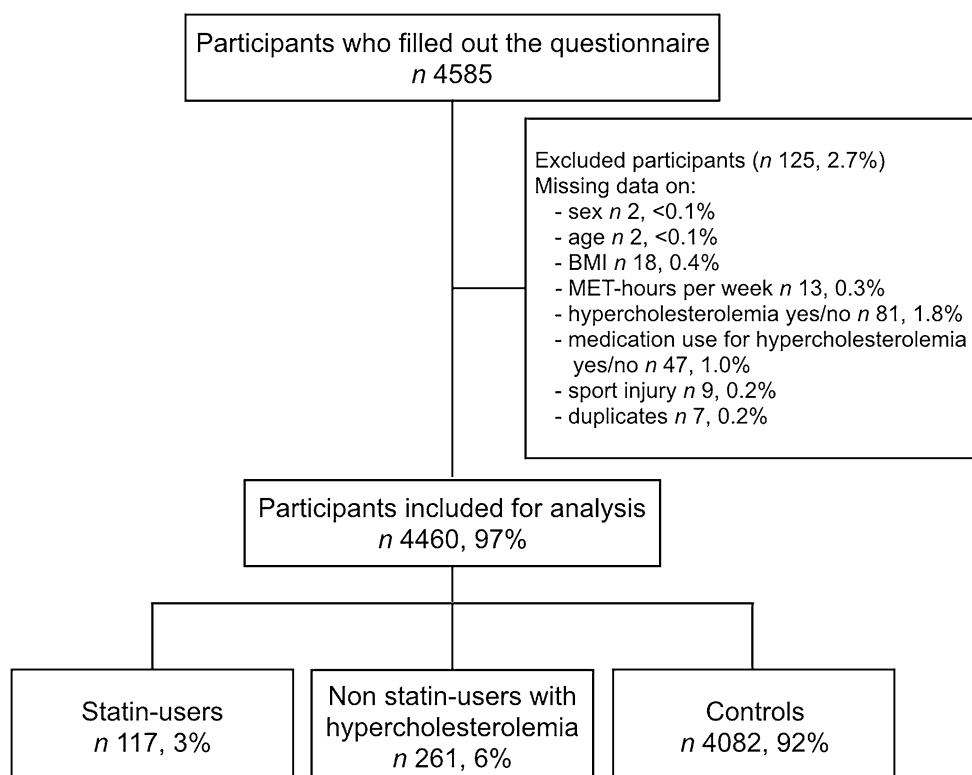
Participants who filled out the questionnaire
*n* 4585

Excluded participants (*n* 125, 2.7%)
Missing data on:
- sex *n* 2, <0.1%
- age *n* 2, <0.1%
- BMI *n* 18, 0.4%
- MET-hours per week *n* 13, 0.3%
- hypercholesterolemia yes/no *n* 81, 1.8%
- medication use for hypercholesterolemia yes/no *n* 47, 1.0%
- sport injury *n* 9, 0.2%
- duplicates *n* 7, 0.2%

Participants included for analysis
*n* 4460, 97%

Statin-users
*n* 117, 3%

Non statin-users with hypercholesterolemia
*n* 261, 6%

Controls
*n* 4082, 92%